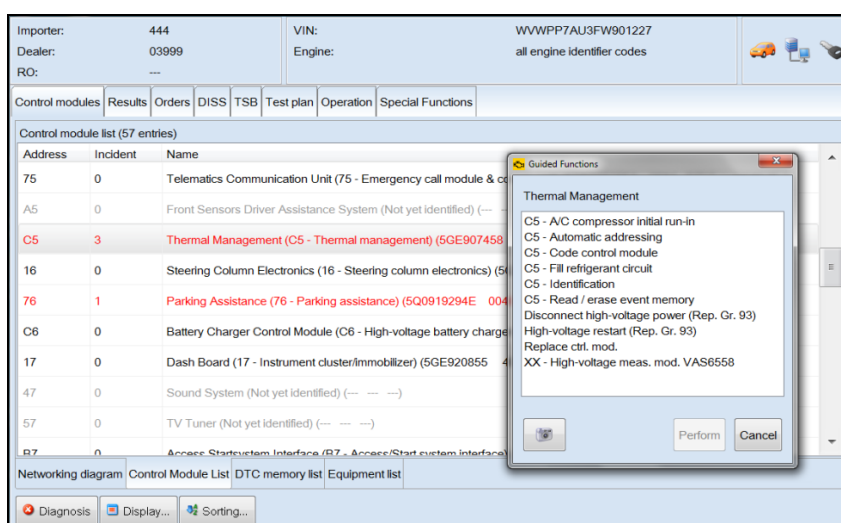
Importer: 444
Dealer: 03999
RO: ---

VIN: WVWPP7AU3FW901227
Engine: all engine identifier codes

Control modules | Results | Orders | DISS | TSB | Test plan | Operation | Special Functions

Control module list (57 entries)

| Address | Incident | Name |
|---|---|---|
| 75 | 0 | Telematics Communication Unit (75 - Emergency call module & co |
| A5 | 0 | Front Sensors Driver Assistance System (Not yet identified) (--- |
| C5 | 3 | Thermal Management (C5 - Thermal management) (5GE907458 |
| 16 | 0 | Steering Column Electronics (16 - Steering column electronics) (5 |
| 76 | 1 | Parking Assistance (76 - Parking assistance) (5Q0919294E 004 |
| C6 | 0 | Battery Charger Control Module (C6 - High-voltage battery charge |
| 17 | 0 | Dash Board (17 - Instrument cluster/immobilizer) (5GE920855 4 |
| 47 | 0 | Sound System (Not yet identified) (--- --- ---) |
| 57 | 0 | TV Tuner (Not yet identified) (--- --- ---) |
| B7 | 0 | Access Startsystem Interface (B7 - Access/Start system interface |

Guided Functions

Thermal Management

C5 - A/C compressor initial run-in
C5 - Automatic addressing
C5 - Code control module
C5 - Fill refrigerant circuit
C5 - Identification
C5 - Read / erase event memory
Disconnect high-voltage power (Rep. Gr. 93)
High-voltage restart (Rep. Gr. 93)
Replace ctrl. mod.
XX - High-voltage meas. mod. VAS6558

Perform
Cancel

Networking diagram | Control Module List | DTC memory list | Equipment list

Diagnosis | Display... | Sorting...